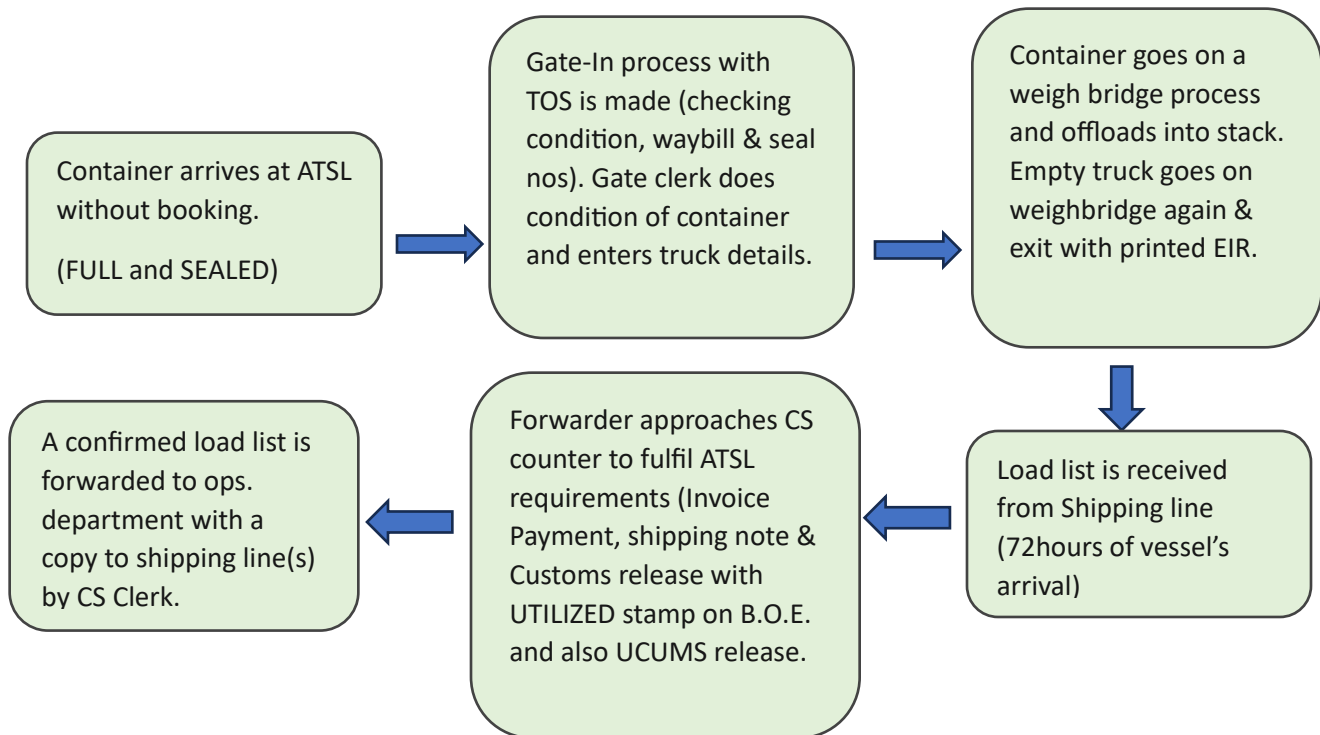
Container arrives at ATSL without booking.

(FULL and SEALED)

Gate-In process with TOS is made (checking condition, waybill & seal nos). Gate clerk does condition of container and enters truck details.

Container goes on a weigh bridge process and offloads into stack. Empty truck goes on weighbridge again & exit with printed EIR.

Load list is received from Shipping line (72hours of vessel's arrival)

Forwarder approaches CS counter to fulfil ATSL requirements (Invoice Payment, shipping note & Customs release with UTILIZED stamp on B.O.E. and also UCUMS release.

A confirmed load list is forwarded to ops. department with a copy to shipping line(s) by CS Clerk.